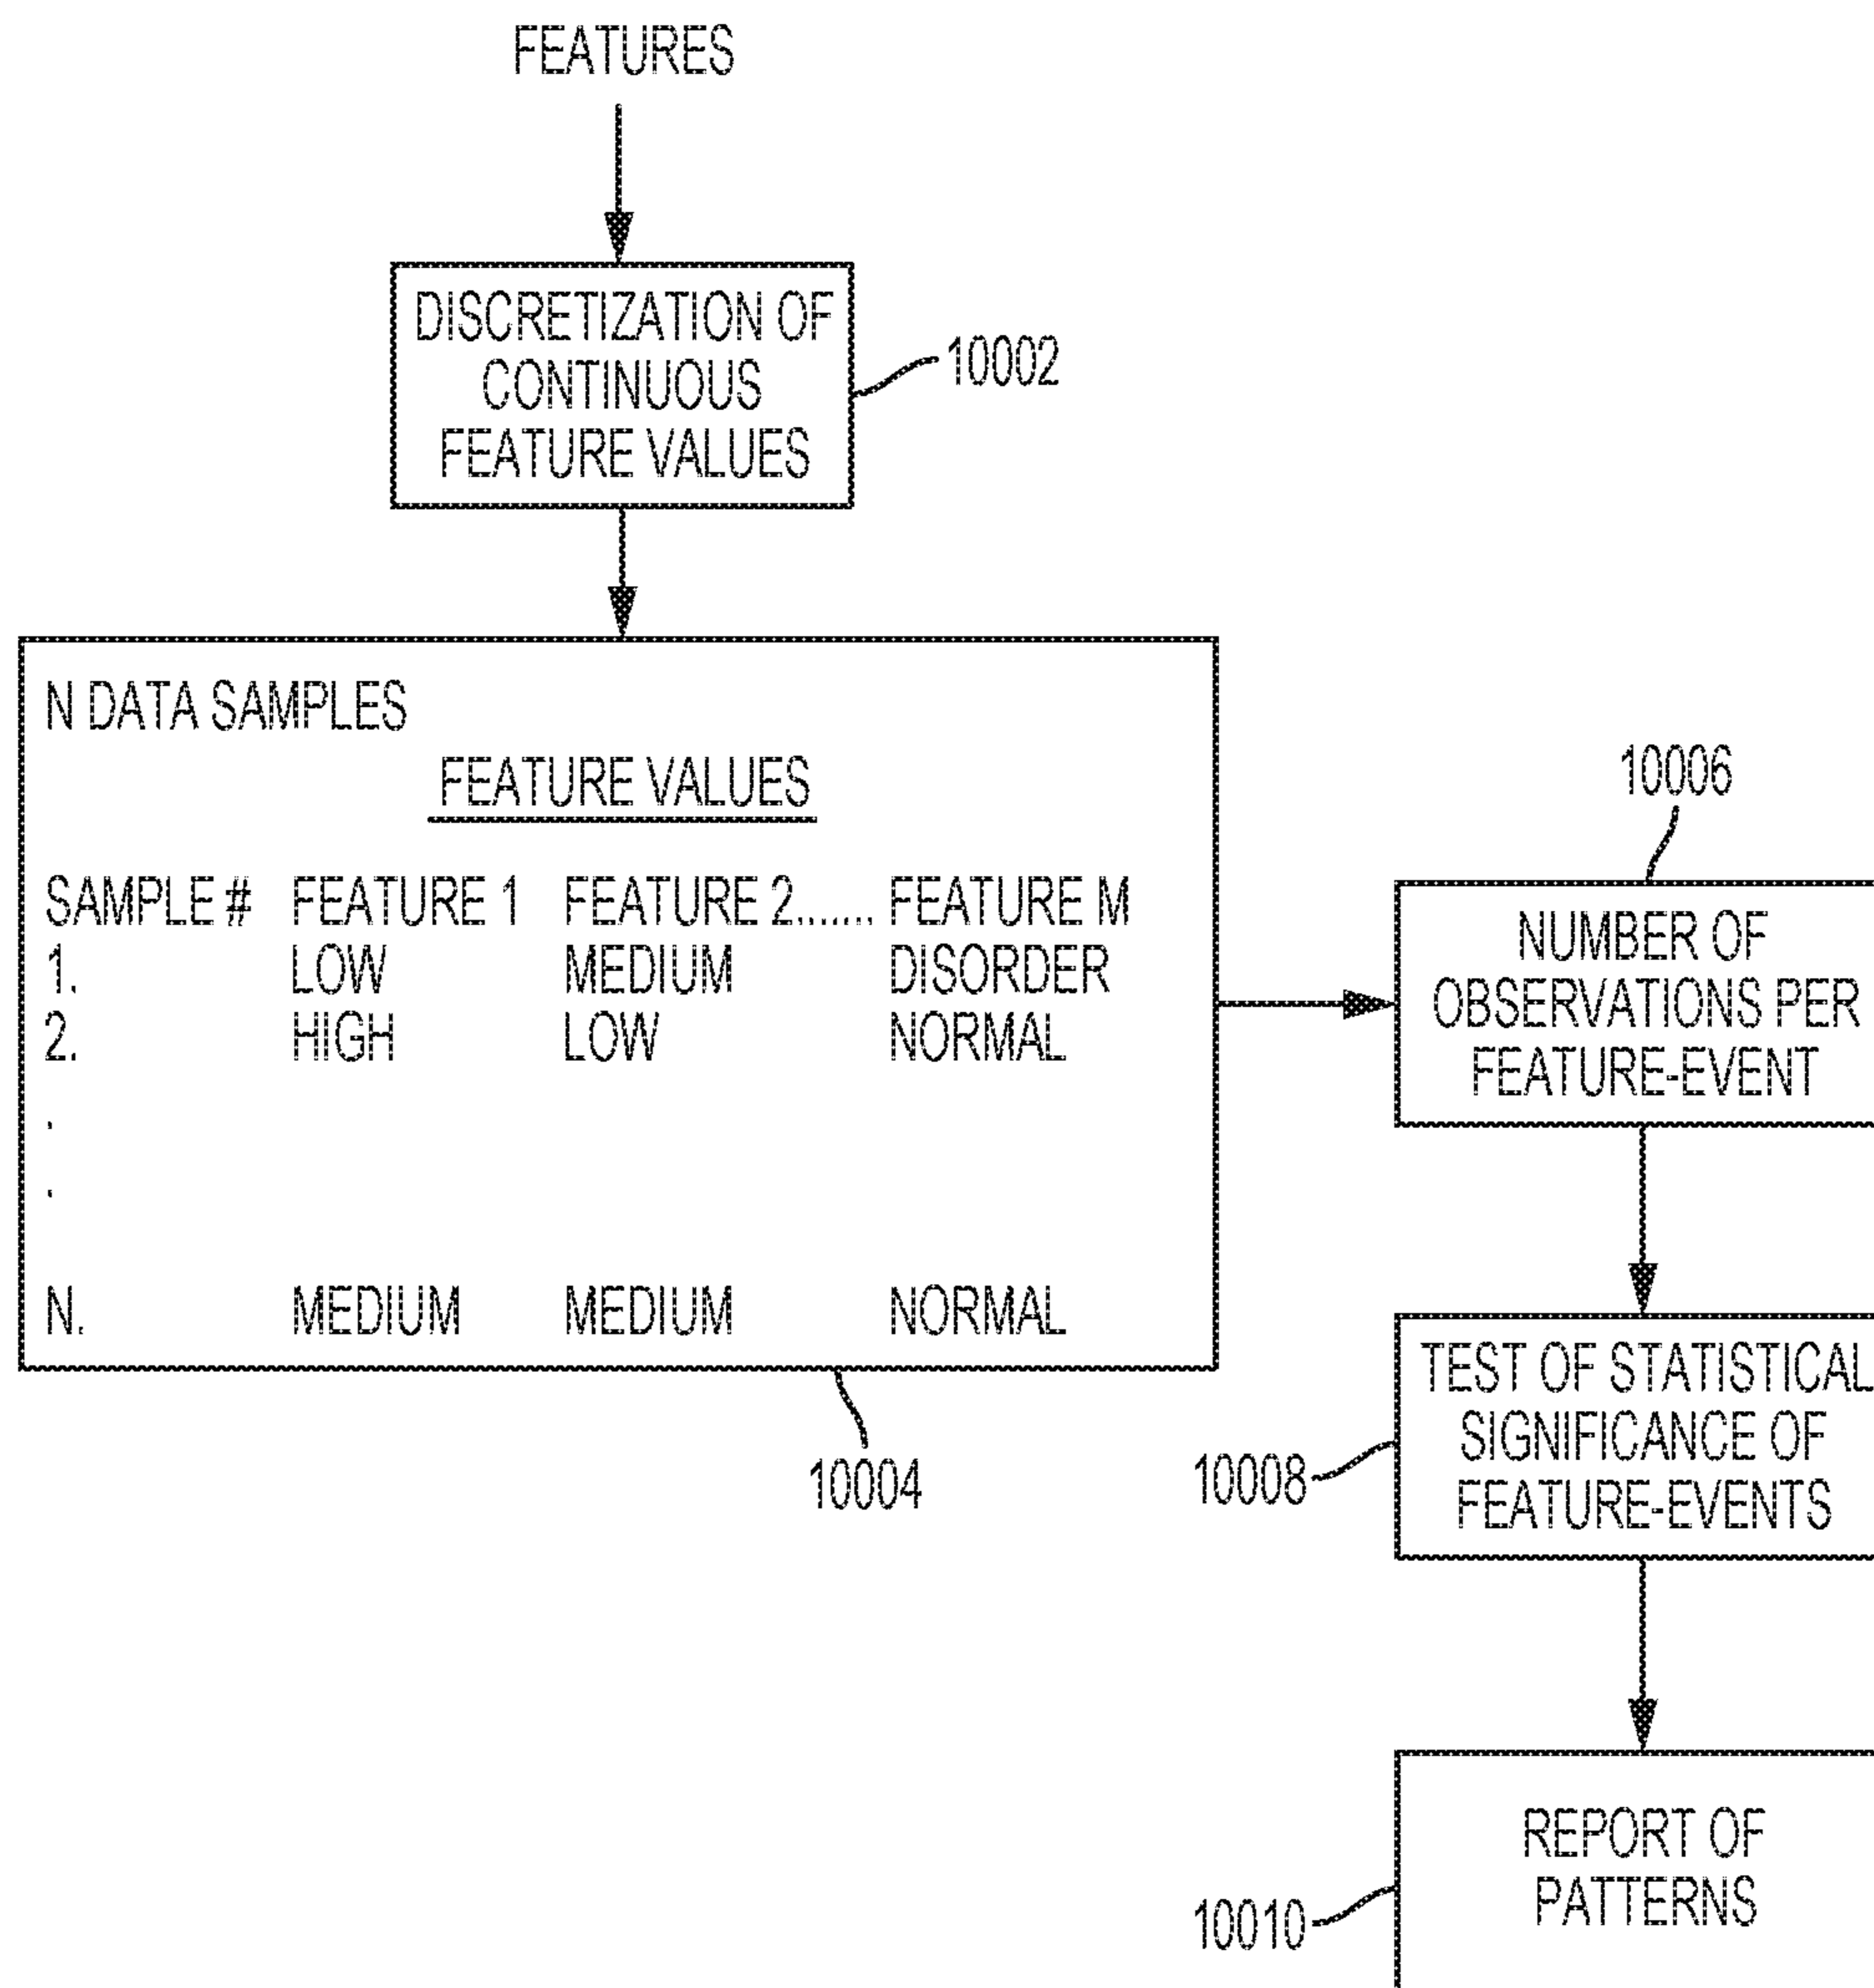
FEATURES

DISCRETIZATION OF CONTINUOUS FEATURE VALUES

10002

N DATA SAMPLES

FEATURE VALUES

| SAMPLE # | FEATURE 1 | FEATURE 2...... | FEATURE M |
|---|---|---|---|
| 1. | LOW | MEDIUM | DISORDER |
| 2. | HIGH | LOW | NORMAL |
| . | | | |
| . | | | |
| N. | MEDIUM | MEDIUM | NORMAL |

10004

10006

NUMBER OF OBSERVATIONS PER FEATURE-EVENT

TEST OF STATISTICAL SIGNIFICANCE OF FEATURE-EVENTS

10008

REPORT OF PATTERNS

10010